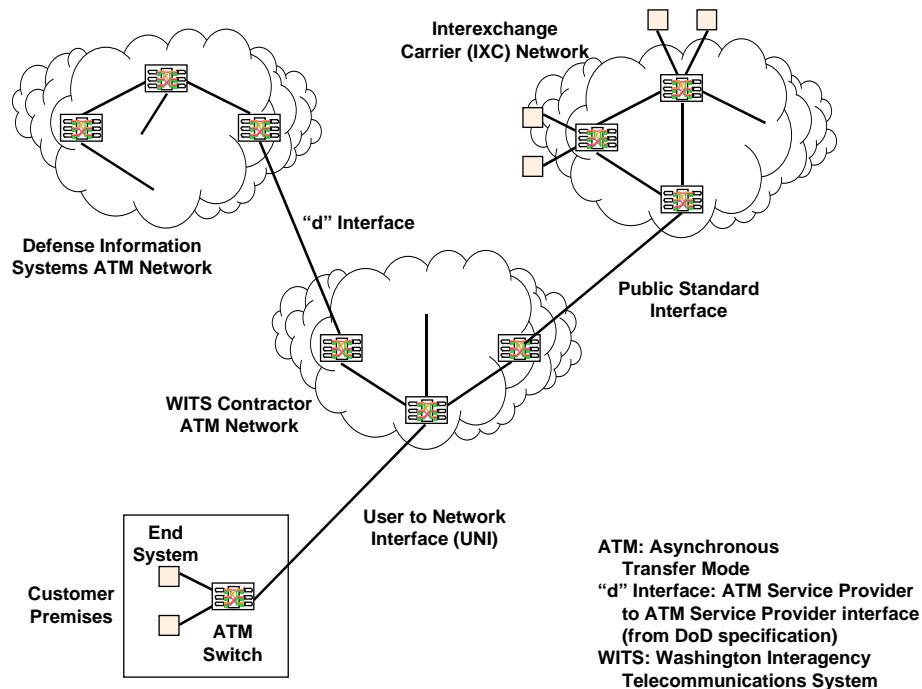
Interexchange Carrier (IXC) Network

"d" Interface

Defense Information Systems ATM Network

Public Standard Interface

WITS Contractor ATM Network

End System

User to Network Interface (UNI)

Customer Premises

ATM Switch

ATM: Asynchronous Transfer Mode
"d" Interface: ATM Service Provider to ATM Service Provider interface (from DoD specification)
WITS: Washington Interagency Telecommunications System